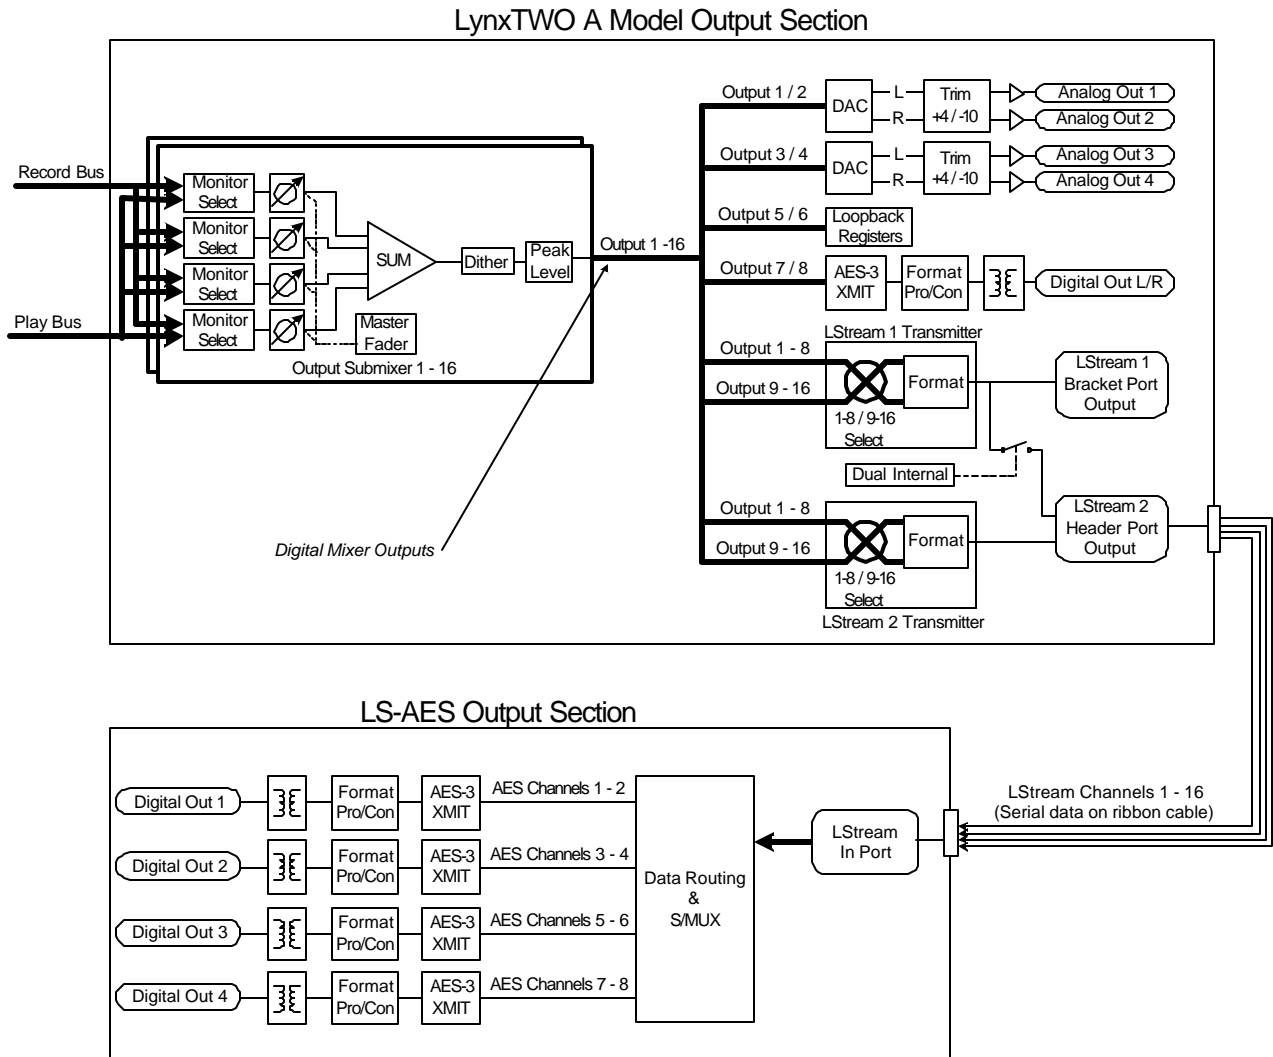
LynxTWO A Model Output Section

Record Bus

Play Bus

Monitor Select

Monitor Select

Monitor Select

Monitor Select

SUM

Dither

Peak Level

Master Fader

Output Submixer 1 - 16

Output 1 -16

Digital Mixer Outputs

Output 1 / 2

DAC

L

R

Trim +4 / -10

Analog Out 1

Analog Out 2

Output 3 / 4

DAC

L

R

Trim +4 / -10

Analog Out 3

Analog Out 4

Output 5 / 6

Loopback Registers

Output 7 / 8

AES-3 XMIT

Format Pro/Con

Digital Out L/R

LStream 1 Transmitter

Output 1 - 8

Output 9 - 16

Format

1-8 / 9-16 Select

LStream 1 Bracket Port Output

Dual Internal

Output 1 - 8

Output 9 - 16

Format

1-8 / 9-16 Select

LStream 2 Transmitter

LStream 2 Header Port Output

LS-AES Output Section

Digital Out 1

Format Pro/Con

AES-3 XMIT

AES Channels 1 - 2

Digital Out 2

Format Pro/Con

AES-3 XMIT

AES Channels 3 - 4

Digital Out 3

Format Pro/Con

AES-3 XMIT

AES Channels 5 - 6

Digital Out 4

Format Pro/Con

AES-3 XMIT

AES Channels 7 - 8

Data Routing & S/MUX

LStream In Port

LStream Channels 1 - 16 (Serial data on ribbon cable)